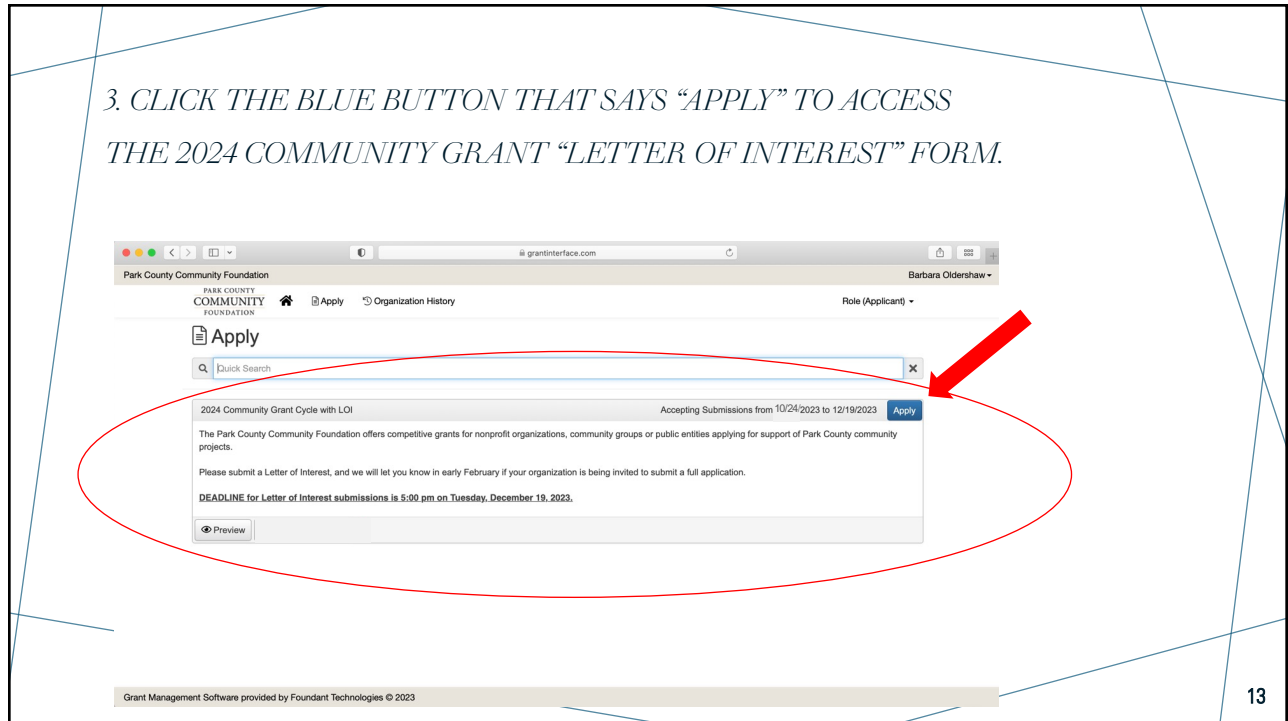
3. CLICK THE BLUE BUTTON THAT SAYS "APPLY" TO ACCESS THE 2024 COMMUNITY GRANT "LETTER OF INTEREST" FORM.

grantinterface.com

Park County Community Foundation

Barbara Oldershaw

PARK COUNTY COMMUNITY FOUNDATION

Apply

Organization History

Role (Applicant)

Apply

Quick Search

2024 Community Grant Cycle with LOI

Accepting Submissions from 10/24/2023 to 12/19/2023

Apply

The Park County Community Foundation offers competitive grants for nonprofit organizations, community groups or public entities applying for support of Park County community projects.

Please submit a Letter of Interest, and we will let you know in early February if your organization is being invited to submit a full application.

DEADLINE for Letter of Interest submissions is 5:00 pm on Tuesday, December 19, 2023.

Preview

Grant Management Software provided by Foundant Technologies © 2023

13